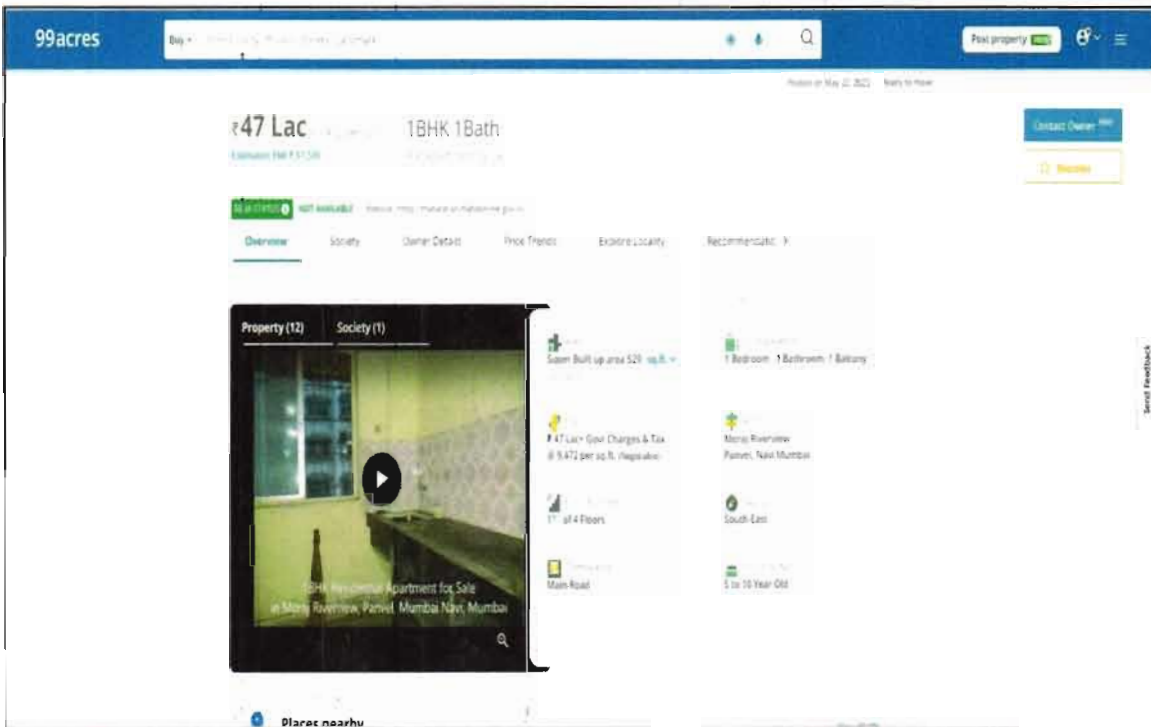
99acres

Buy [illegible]

Post property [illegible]

Posted on May 22, 2023 Ready to Move

₹47 Lac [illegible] 1BHK 1Bath

Estimated EMI ₹ 37,5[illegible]

Contact Owner

Shortlist

RERA STATUS NOT AVAILABLE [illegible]

Overview Society Owner Details Price Trends Explore Locality Recommendatio >

Property (12) Society (1)

1BHK Residential Apartment for Sale in Moraj Riverview, Panvel, Mumbai Navi, Mumbai

Super Built up area 520 sq.ft.

1 Bedroom 1 Bathroom 1 Balcony

₹ 47 Lac+ Govt Charges & Tax @ 9,472 per sq.ft. (Negotiable)

Moraj Riverview Panvel, Navi Mumbai

1st of 4 Floors

South-East

Main Road

5 to 10 Year Old

Places nearby

Send Feedback